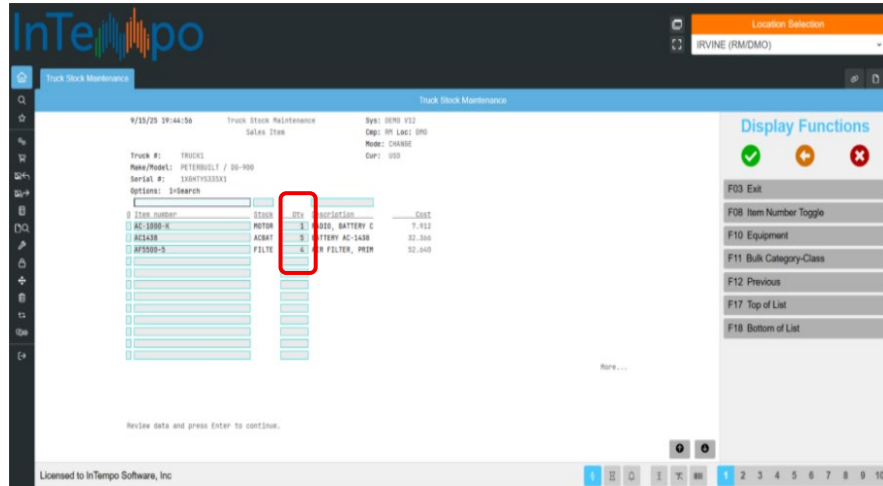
InTempo

Location Selection
IRVINE (RM/DMO)

Truck Stock Maintenance

Truck Stock Maintenance

9/15/25 19:44:56 Truck Stock Maintenance Sys: DEMO V12
Sales Item Cmp: RM Loc: DMO
Mode: CHANGE
Truck #: TRUCK1 Cur: USD
Make/Model: PETERBUILT / DG-900
Serial #: 1XOHTYS333X1
Options: 1=Search

| O | Item number | Stock | Qty | Description | Cost |
|---|---|---|---|---|---|
| | AC-1000-K | MOTOR | 1 | RADIO, BATTERY C | 7.912 |
| | AC1438 | ACBAT | 5 | BATTERY AC-1438 | 32.366 |
| | AF5500-5 | FILTE | 4 | AIR FILTER, PRIM | 52.040 |

More...

Review data and press Enter to continue.

Display Functions

F03 Exit
F08 Item Number Toggle
F10 Equipment
F11 Bulk Category-Class
F12 Previous
F17 Top of List
F18 Bottom of List

Licensed to InTempo Software, Inc

1 2 3 4 5 6 7 8 9 10